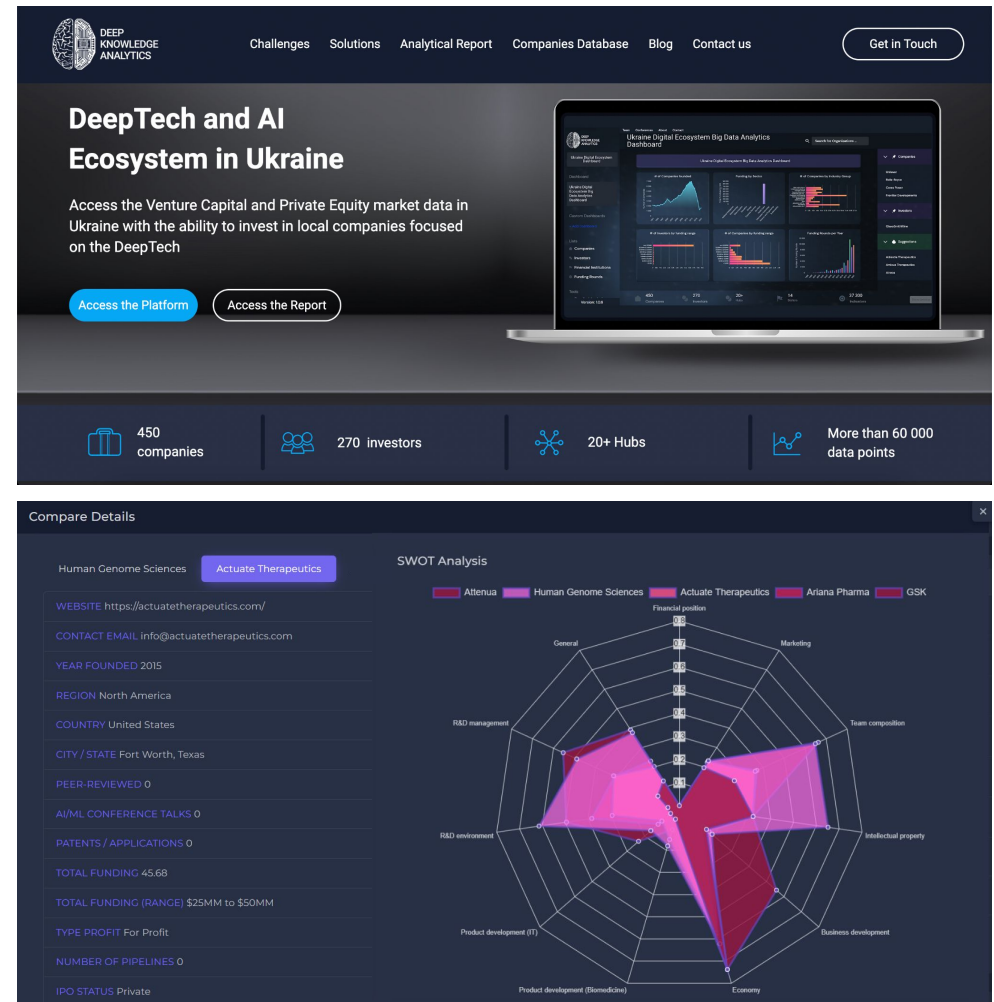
DEEP KNOWLEDGE ANALYTICS

Challenges Solutions Analytical Report Companies Database Blog Contact us

Get in Touch

DeepTech and AI Ecosystem in Ukraine

Access the Venture Capital and Private Equity market data in Ukraine with the ability to invest in local companies focused on the DeepTech

Access the Platform Access the Report

Ukraine Digital Ecosystem Big Data Analytics Dashboard

450 companies

270 investors

20+ Hubs

More than 60 000 data points

Compare Details

Human Genome Sciences Actuate Therapeutics

WEBSITE https://actuatetherapeutics.com/

CONTACT EMAIL info@actuatetherapeutics.com

YEAR FOUNDED 2015

REGION North America

COUNTRY United States

CITY / STATE Fort Worth, Texas

PEER-REVIEWED 0

AI/ML CONFERENCE TALKS 0

PATENTS / APPLICATIONS 0

TOTAL FUNDING 45.68

TOTAL FUNDING (RANGE) $25MM to $50MM

TYPE PROFIT For Profit

NUMBER OF PIPELINES 0

IPO STATUS Private

SWOT Analysis

Attenua Human Genome Sciences Actuate Therapeutics Ariana Pharma GSK

Financial position
Marketing
Team composition
Intellectual property
Business development
Economy
Product development (Biomedicine)
Product development (IT)
R&D environment
R&D management
General

0.8 0.7 0.6 0.5 0.4 0.3 0.2 0.1